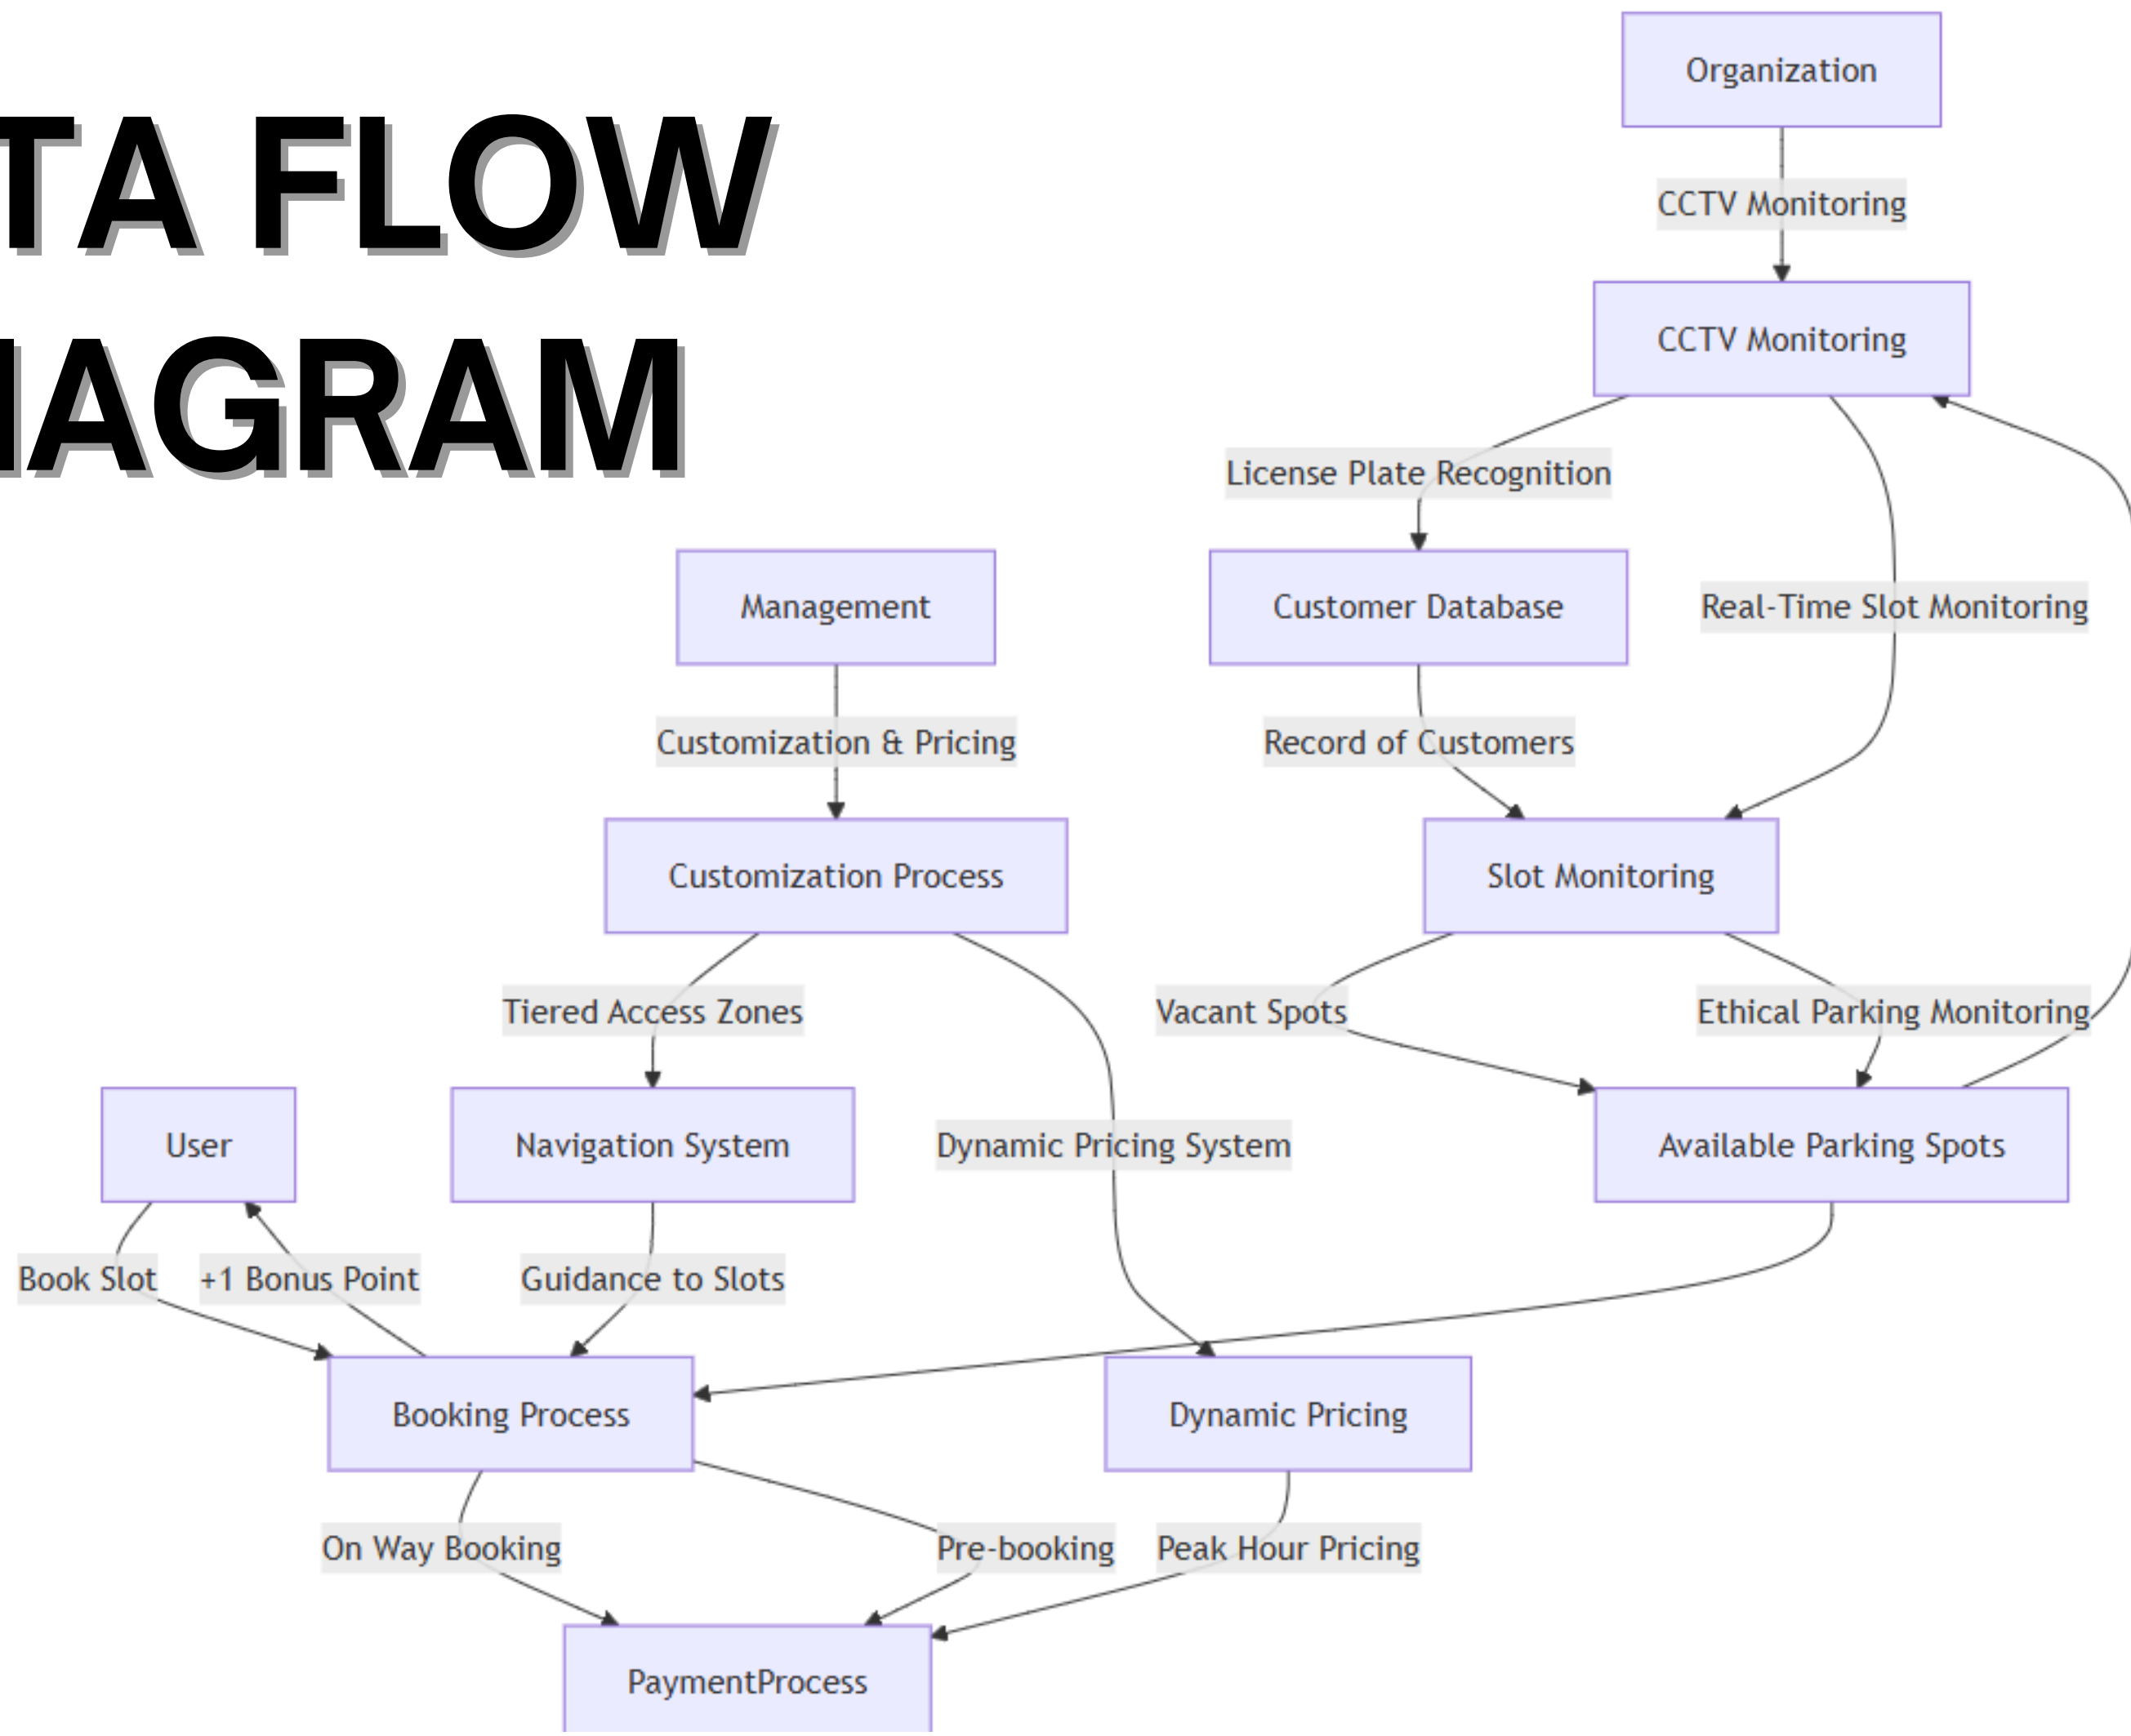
TA FLOW
IAGRAM

Organization

CCTV Monitoring

CCTV Monitoring

License Plate Recognition

Management

Customer Database

Real-Time Slot Monitoring

Customization & Pricing

Record of Customers

Customization Process

Slot Monitoring

Tiered Access Zones

Vacant Spots

Ethical Parking Monitoring

User

Navigation System

Dynamic Pricing System

Available Parking Spots

Book Slot

+1 Bonus Point

Guidance to Slots

Booking Process

Dynamic Pricing

On Way Booking

Pre-booking

Peak Hour Pricing

PaymentProcess